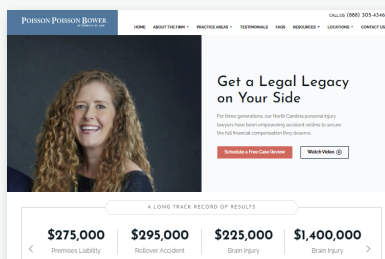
POISSON POISSON BOWER
ATTORNEYS AT LAW

CALL US: (888) 305-4346

HOME ABOUT THE FIRM PRACTICE AREAS TESTIMONIALS FAQS RESOURCES LOCATIONS CONTACT US

Get a Legal Legacy on Your Side

For three generations, our North Carolina personal injury lawyers have been empowering accident victims to secure the full financial compensation they deserve.

Schedule a Free Case Review

Watch Video

A LONG TRACK RECORD OF RESULTS

$275,000
Premises Liability

$295,000
Rollover Accident

$225,000
Brain Injury

$1,400,000
Brain Injury